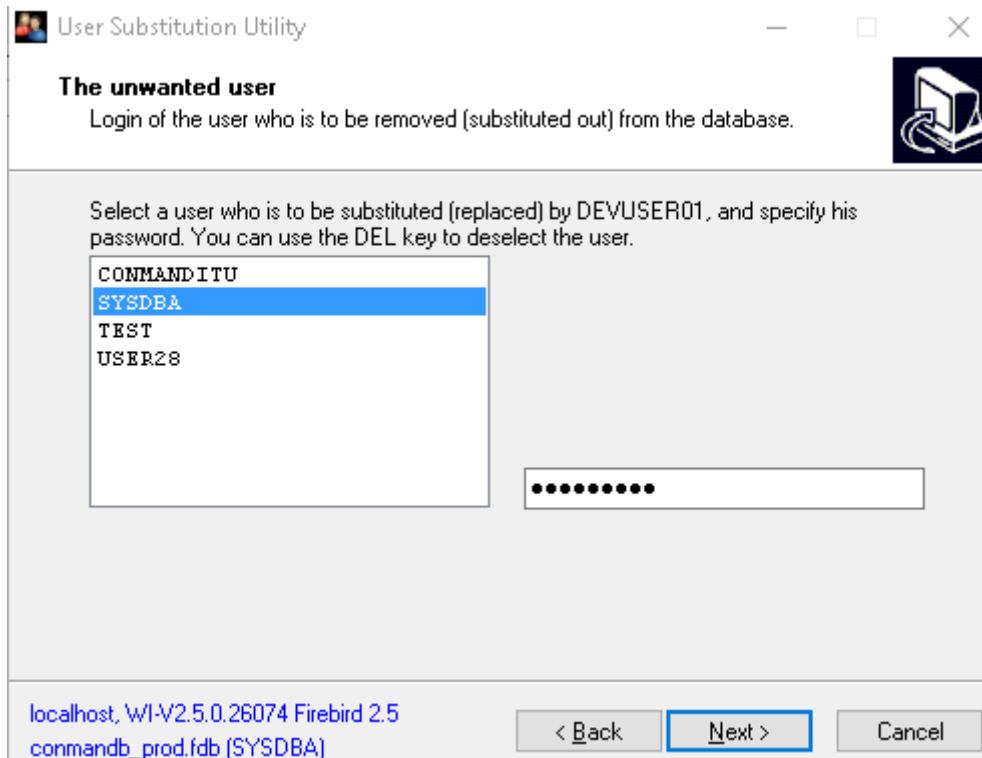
User Substitution Utility

The unwanted user
Login of the user who is to be removed (substituted out) from the database.

Select a user who is to be substituted (replaced) by DEVUSER01, and specify his password. You can use the DEL key to deselect the user.

CONMANDITU
SYSDBA
TEST
USER28

••••••••••

localhost, WI-V2.5.0.26074 Firebird 2.5
conmandb_prod.fdb (SYSDBA)

< Back
Next >
Cancel